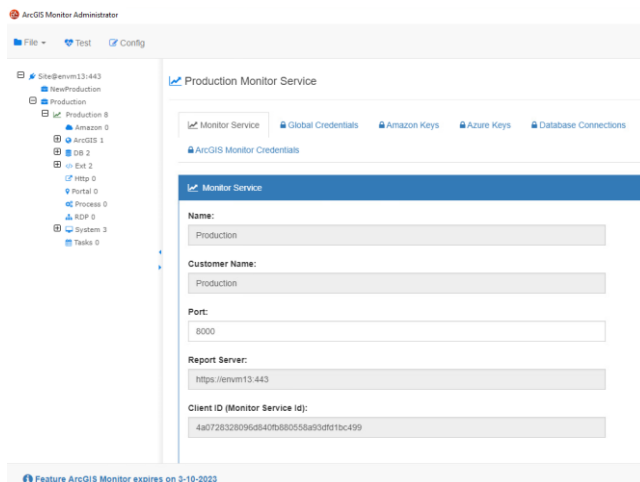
ArcGIS Monitor Administrator

File ▾ Test Config

Site@envm13:443
NewProduction
Production
Production 8
Amazon 0
ArcGIS 1
DB 2
Ext 2
Http 0
Portal 0
Process 0
RDP 0
System 3
Tasks 0

Production Monitor Service

Monitor Service | Global Credentials | Amazon Keys | Azure Keys | Database Connections | ArcGIS Monitor Credentials

Monitor Service

Name:
Production

Customer Name:
Production

Port:
8000

Report Server:
https://envm13:443

Client ID (Monitor Service Id):
4a0728328096d840fb880558a93dfd1bc499

Feature ArcGIS Monitor expires on 3-10-2023